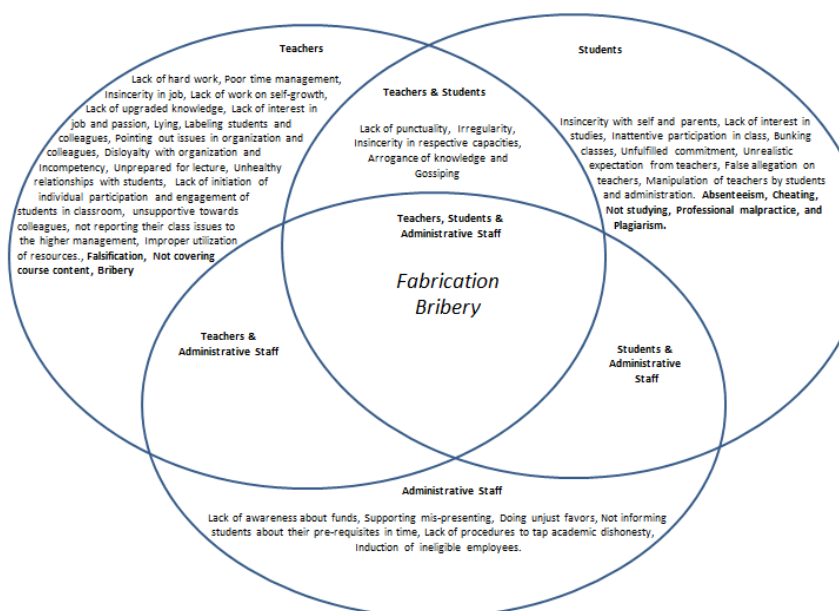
Teachers

Lack of hard work, Poor time management, Insincerity in job, Lack of work on self-growth, Lack of upgraded knowledge, Lack of interest in job and passion, Lying, Labeling students and colleagues, Pointing out issues in organization and colleagues, Disloyalty with organization and Incompetency, Unprepared for lecture, Unhealthy relationships with students, Lack of initiation of individual participation and engagement of students in classroom, unsupportive towards colleagues, not reporting their class issues to the higher management, Improper utilization of resources., Falsification, Not covering course content, Bribery

Teachers & Students

Lack of punctuality, Irregularity, Insincerity in respective capacities, Arrogance of knowledge and Gossiping

Students

Insincerity with self and parents, Lack of interest in studies, Inattentive participation in class, Bunking classes, Unfulfilled commitment, Unrealistic expectation from teachers, False allegation on teachers, Manipulation of teachers by students and administration. Absenteeism, Cheating, Not studying, Professional malpractice, and Plagiarism.

Teachers, Students & Administrative Staff

Fabrication
Bribery

Teachers & Administrative Staff

Students & Administrative Staff

Administrative Staff

Lack of awareness about funds, Supporting mis-presenting, Doing unjust favors, Not informing students about their pre-requisites in time, Lack of procedures to tap academic dishonesty, Induction of ineligible employees.